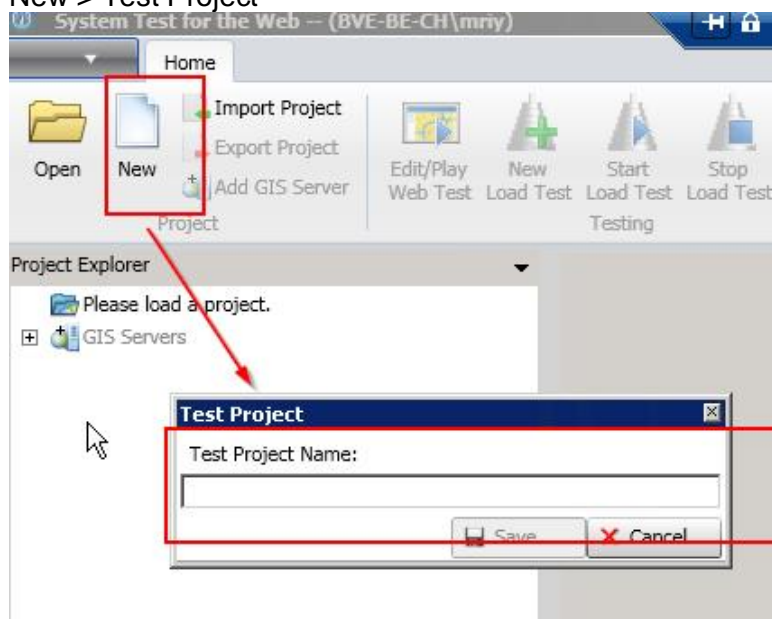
New > Test Project

System Test for the Web -- (BVE-BE-CH\mriy)

Home

Open

New

Import Project

Export Project

Add GIS Server

Project

Edit/Play Web Test

New Load Test

Start Load Test

Stop Load Test

Testing

Project Explorer

Please load a project.

GIS Servers

Test Project

Test Project Name:

Save

Cancel